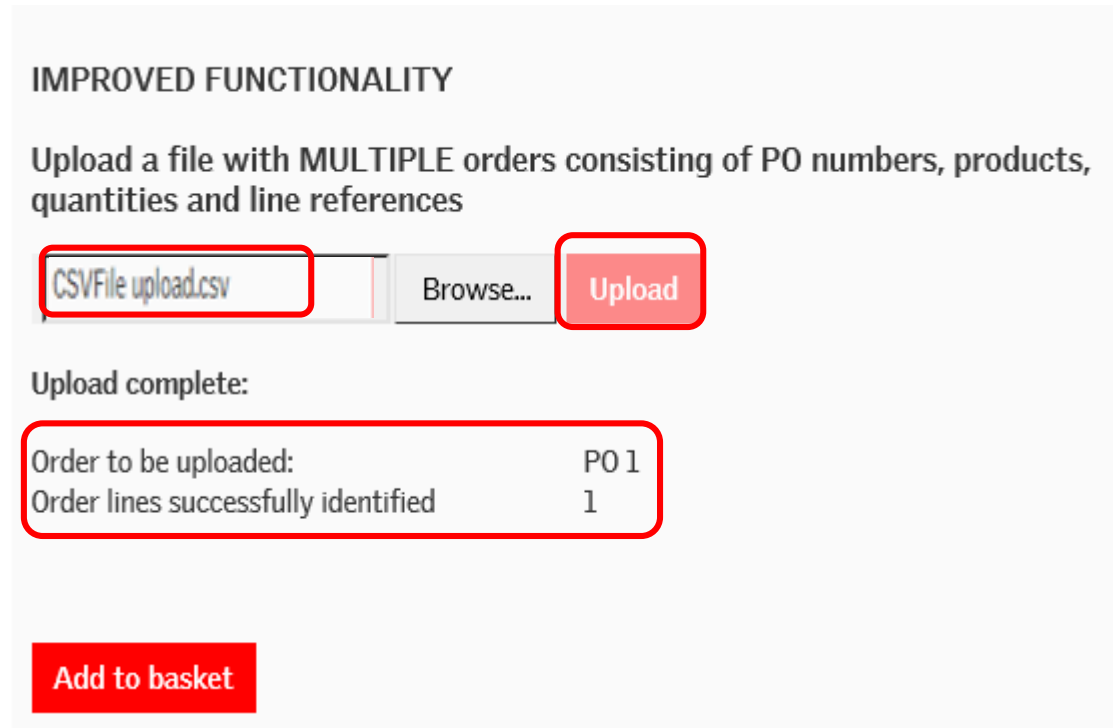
IMPROVED FUNCTIONALITY

Upload a file with MULTIPLE orders consisting of PO numbers, products, quantities and line references

CSVFile upload.csv

Browse...

Upload

Upload complete:

| Order to be uploaded: | PO 1 |
|---|---|
| Order lines successfully identified | 1 |

Add to basket